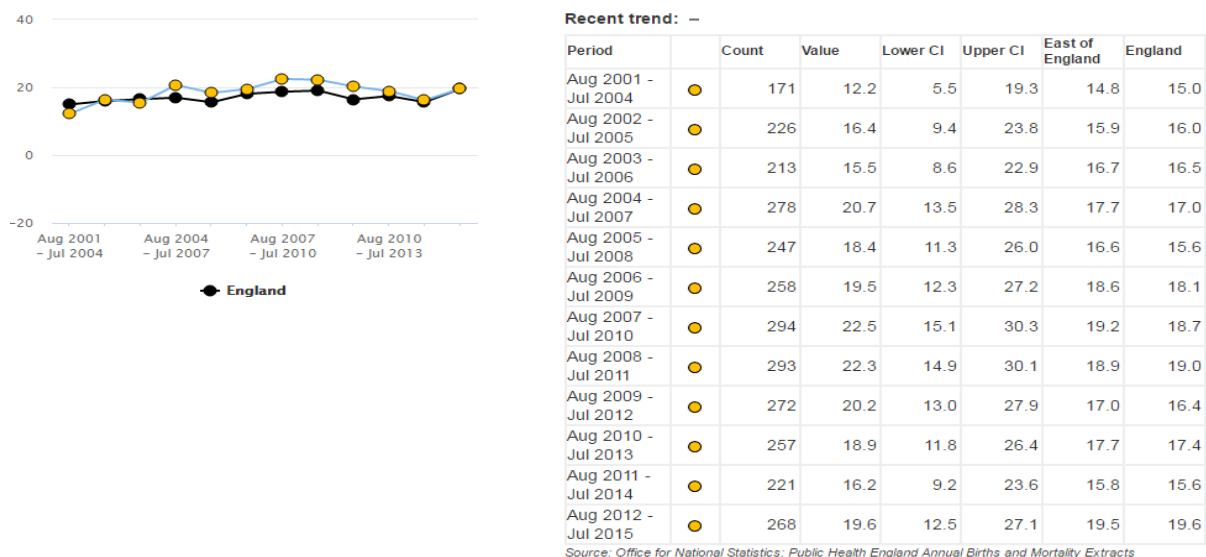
40
20
0
−20
Aug 2001 – Jul 2004
Aug 2004 – Jul 2007
Aug 2007 – Jul 2010
Aug 2010 – Jul 2013

England

Recent trend: –

| Period | | Count | Value | Lower CI | Upper CI | East of England | England |
|---|---|---|---|---|---|---|---|
| Aug 2001 - Jul 2004 | | 171 | 12.2 | 5.5 | 19.3 | 14.8 | 15.0 |
| Aug 2002 - Jul 2005 | | 226 | 16.4 | 9.4 | 23.8 | 15.9 | 16.0 |
| Aug 2003 - Jul 2006 | | 213 | 15.5 | 8.6 | 22.9 | 16.7 | 16.5 |
| Aug 2004 - Jul 2007 | | 278 | 20.7 | 13.5 | 28.3 | 17.7 | 17.0 |
| Aug 2005 - Jul 2008 | | 247 | 18.4 | 11.3 | 26.0 | 16.6 | 15.6 |
| Aug 2006 - Jul 2009 | | 258 | 19.5 | 12.3 | 27.2 | 18.6 | 18.1 |
| Aug 2007 - Jul 2010 | | 294 | 22.5 | 15.1 | 30.3 | 19.2 | 18.7 |
| Aug 2008 - Jul 2011 | | 293 | 22.3 | 14.9 | 30.1 | 18.9 | 19.0 |
| Aug 2009 - Jul 2012 | | 272 | 20.2 | 13.0 | 27.9 | 17.0 | 16.4 |
| Aug 2010 - Jul 2013 | | 257 | 18.9 | 11.8 | 26.4 | 17.7 | 17.4 |
| Aug 2011 - Jul 2014 | | 221 | 16.2 | 9.2 | 23.6 | 15.8 | 15.6 |
| Aug 2012 - Jul 2015 | | 268 | 19.6 | 12.5 | 27.1 | 19.5 | 19.6 |

Source: Office for National Statistics: Public Health England Annual Births and Mortality Extracts